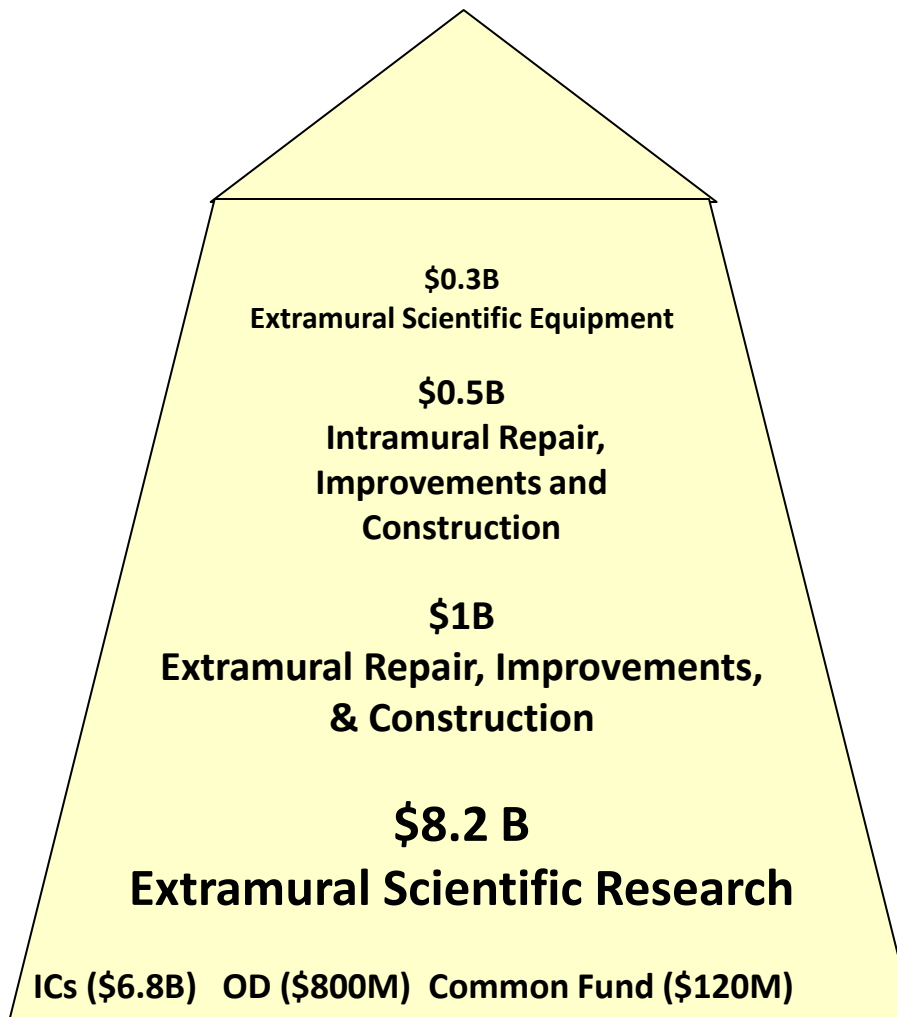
\$0.3B
Extramural Scientific Equipment

\$0.5B
Intramural Repair, Improvements and Construction

\$1B
Extramural Repair, Improvements, & Construction

\$8.2 B
Extramural Scientific Research

ICs (\$6.8B) OD (\$800M) Common Fund (\$120M)